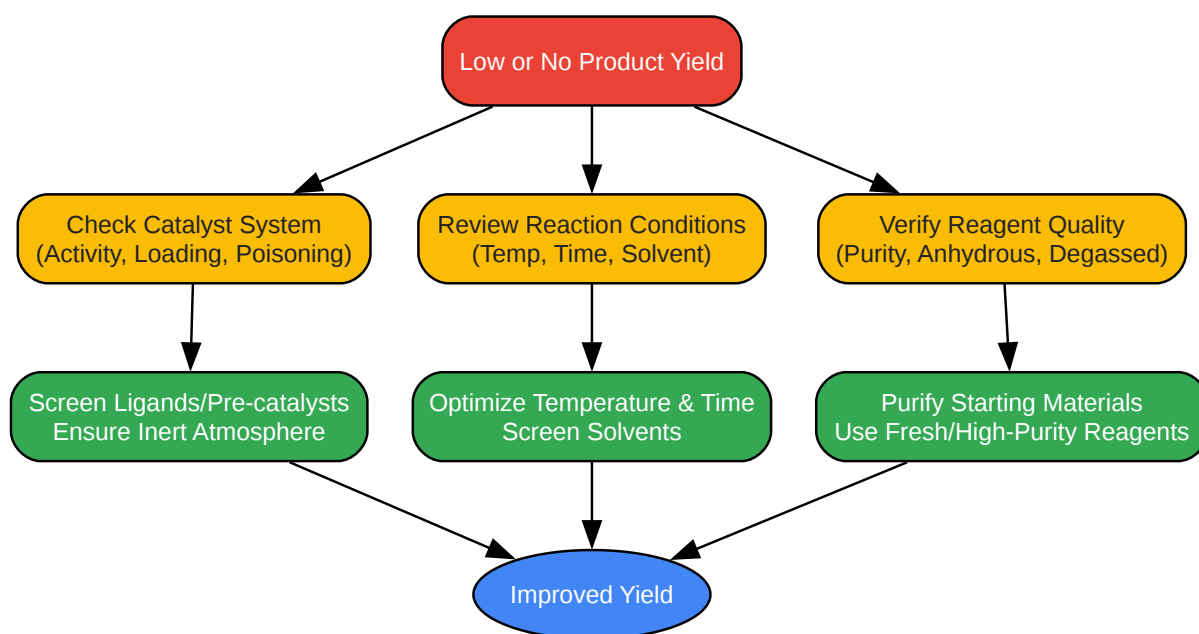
Low or No Product Yield

Check Catalyst System
(Activity, Loading, Poisoning)

Review Reaction Conditions
(Temp, Time, Solvent)

Verify Reagent Quality
(Purity, Anhydrous, Degassed)

Screen Ligands/Pre-catalysts
Ensure Inert Atmosphere

Optimize Temperature & Time
Screen Solvents

Purify Starting Materials
Use Fresh/High-Purity Reagents

Improved Yield